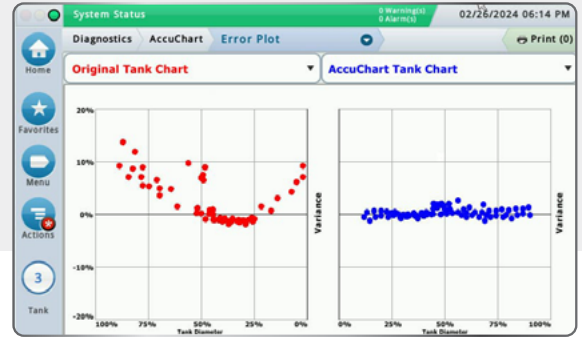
System Status
0 Warning(s)
0 Alarm(s)
02/26/2024 06:14 PM

Home
Diagnostics
AccuChart
Error Plot
Print (0)

Favorites
Menu
Actions
3
Tank

Original Tank Chart
AccuChart Tank Chart

20%
10%
0%
-10%
-20%
100%
75%
50%
25%
0%
Tank Diameter
Variance

0%
25%
50%
75%
100%
Tank Diameter
Variance